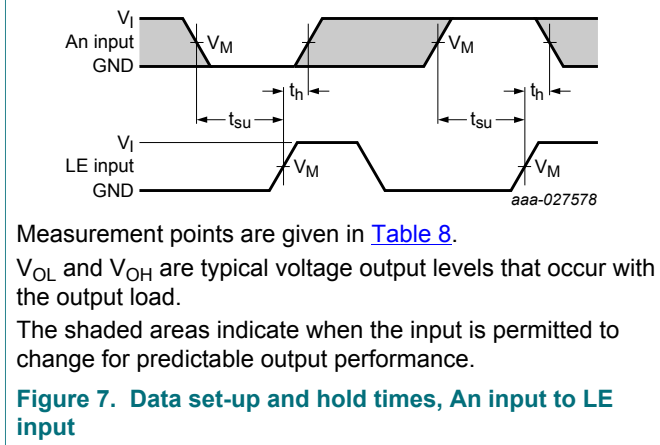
$V_I$
An input
GND
$V_M$
$V_M$
$t_h$
$t_h$
$t_{su}$
$t_{su}$
$V_I$
LE input
GND
$V_M$
$V_M$
aaa-027578

Measurement points are given in Table 8.

$V_{OL}$ and $V_{OH}$ are typical voltage output levels that occur with the output load.

The shaded areas indicate when the input is permitted to change for predictable output performance.

Figure 7. Data set-up and hold times, An input to LE input